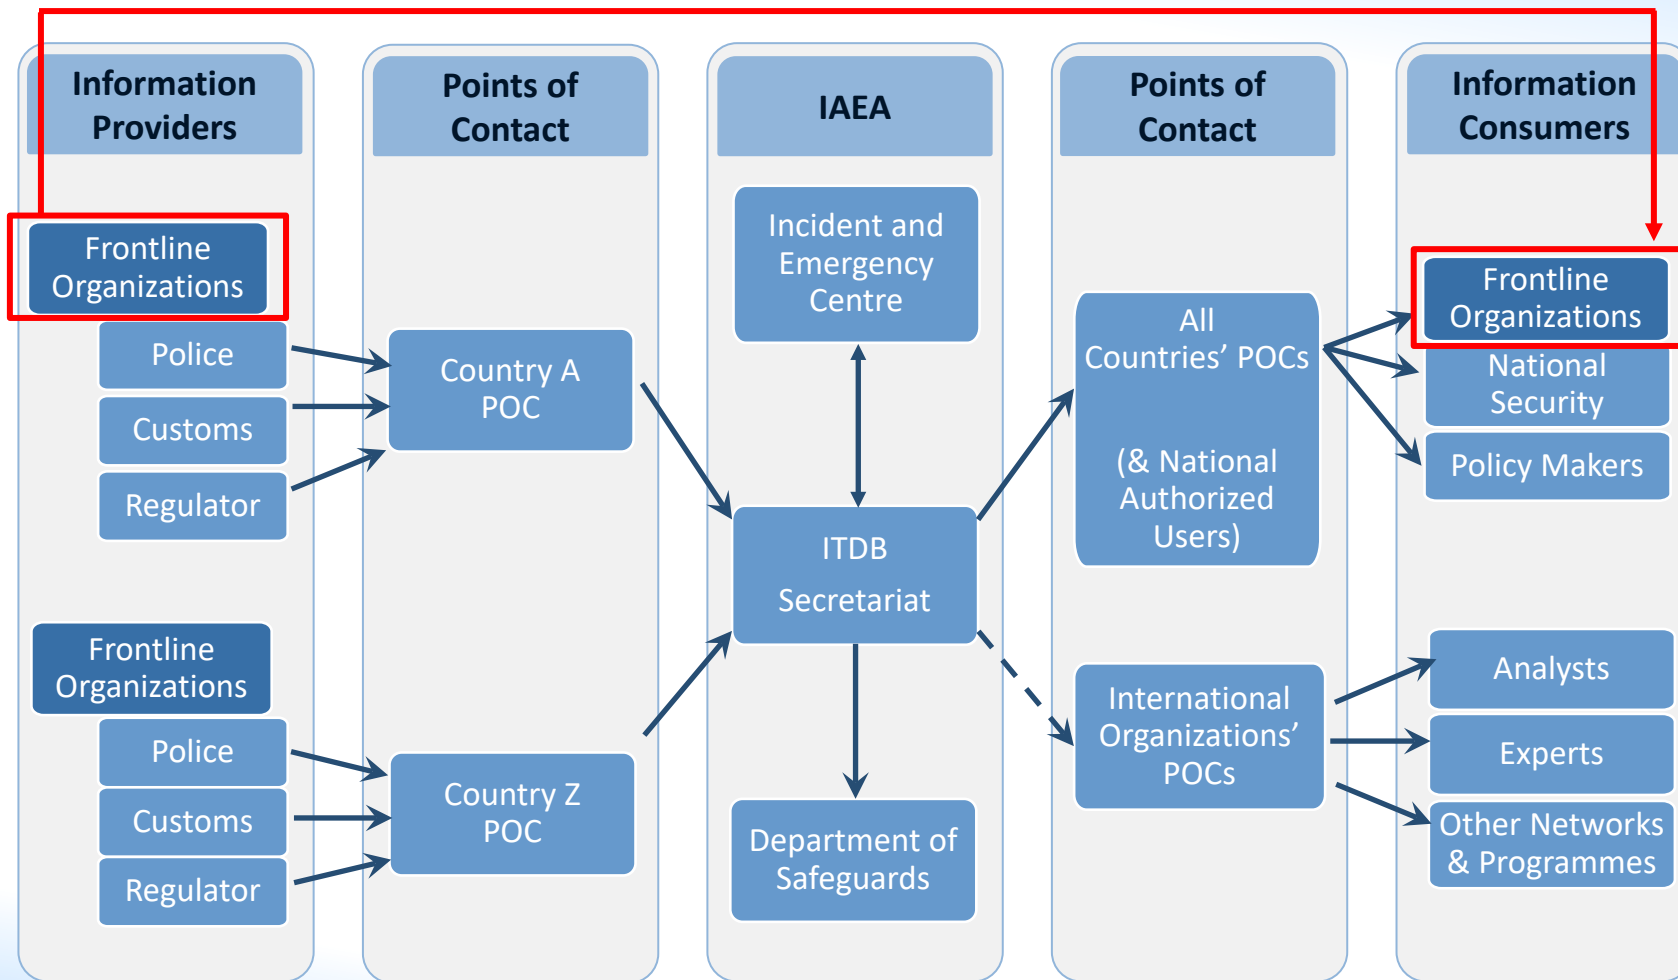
Information Providers

Frontline Organizations

Police

Customs

Regulator

Frontline Organizations

Police

Customs

Regulator

Points of Contact

Country A POC

Country Z POC

IAEA

Incident and Emergency Centre

ITDB Secretariat

Department of Safeguards

Points of Contact

All Countries' POCs

(& National Authorized Users)

International Organizations' POCs

Information Consumers

Frontline Organizations

National Security

Policy Makers

Analysts

Experts

Other Networks & Programmes